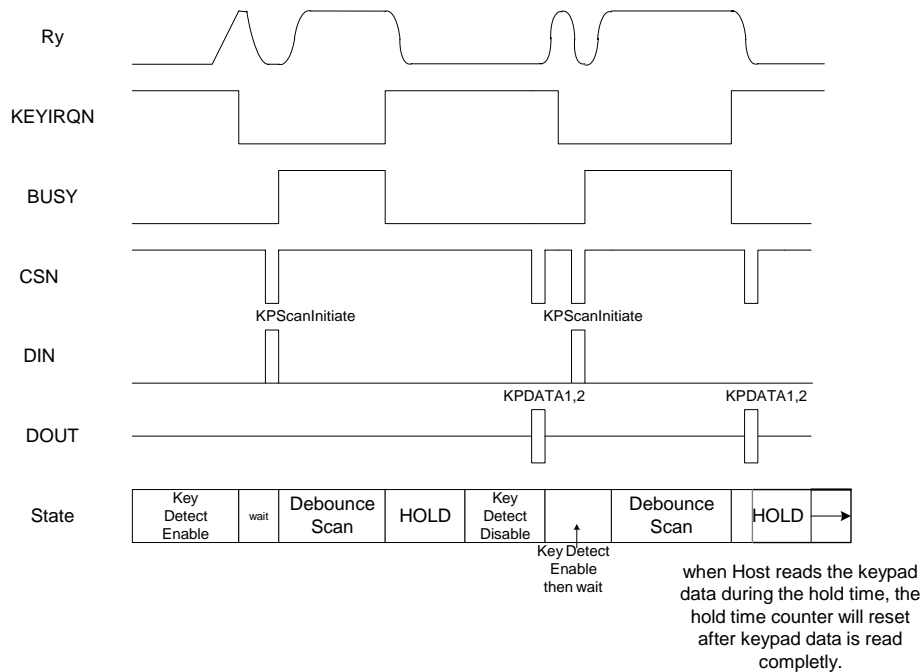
Ry

KEYIRQN

BUSY

CSN

KPScanInitiate

KPScanInitiate

DIN

KPDATA1,2

KPDATA1,2

DOUT

State

| Key Detect Enable | wait | Debounce Scan | HOLD | Key Detect Disable | | Debounce Scan | | HOLD |
|---|---|---|---|---|---|---|---|---|

Key Detect Enable then wait

when Host reads the keypad data during the hold time, the hold time counter will reset after keypad data is read completly.